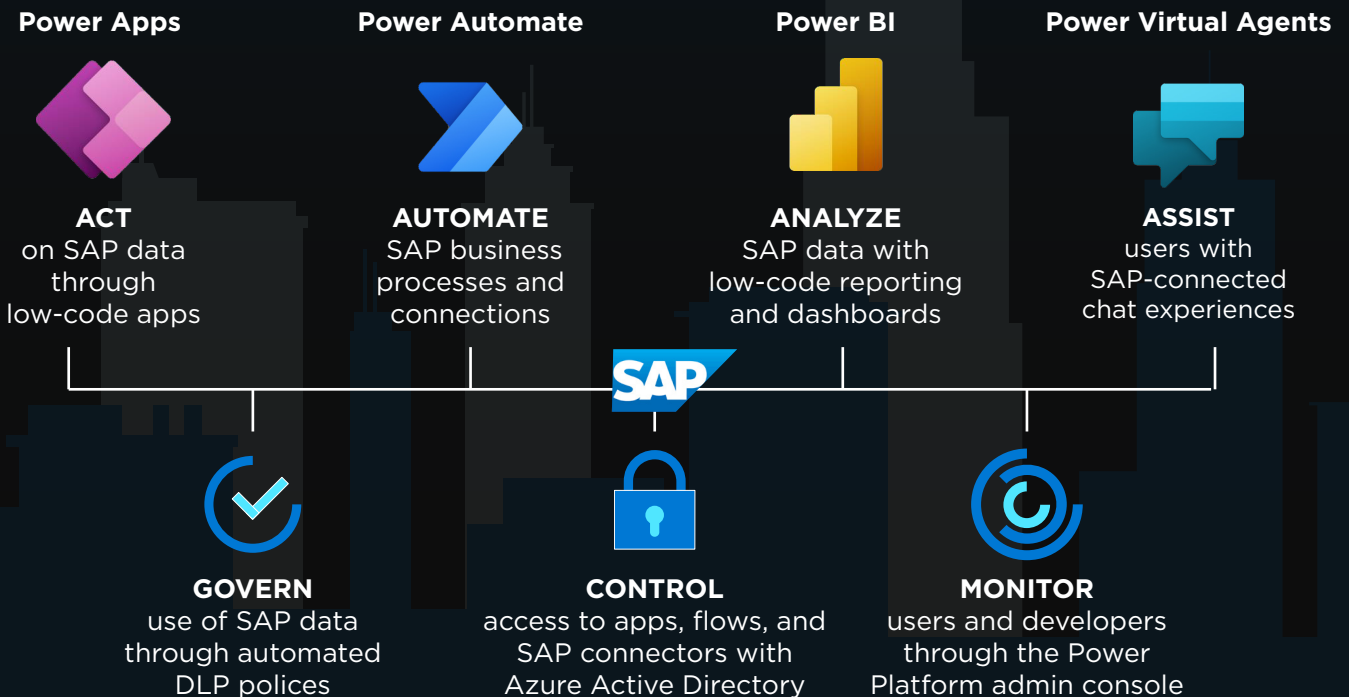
Power Apps

ACT
on SAP data through low-code apps

Power Automate

AUTOMATE
SAP business processes and connections

Power BI

ANALYZE
SAP data with low-code reporting and dashboards

Power Virtual Agents

ASSIST
users with SAP-connected chat experiences

SAP

GOVERN
use of SAP data through automated DLP polices

CONTROL
access to apps, flows, and SAP connectors with Azure Active Directory

MONITOR
users and developers through the Power Platform admin console